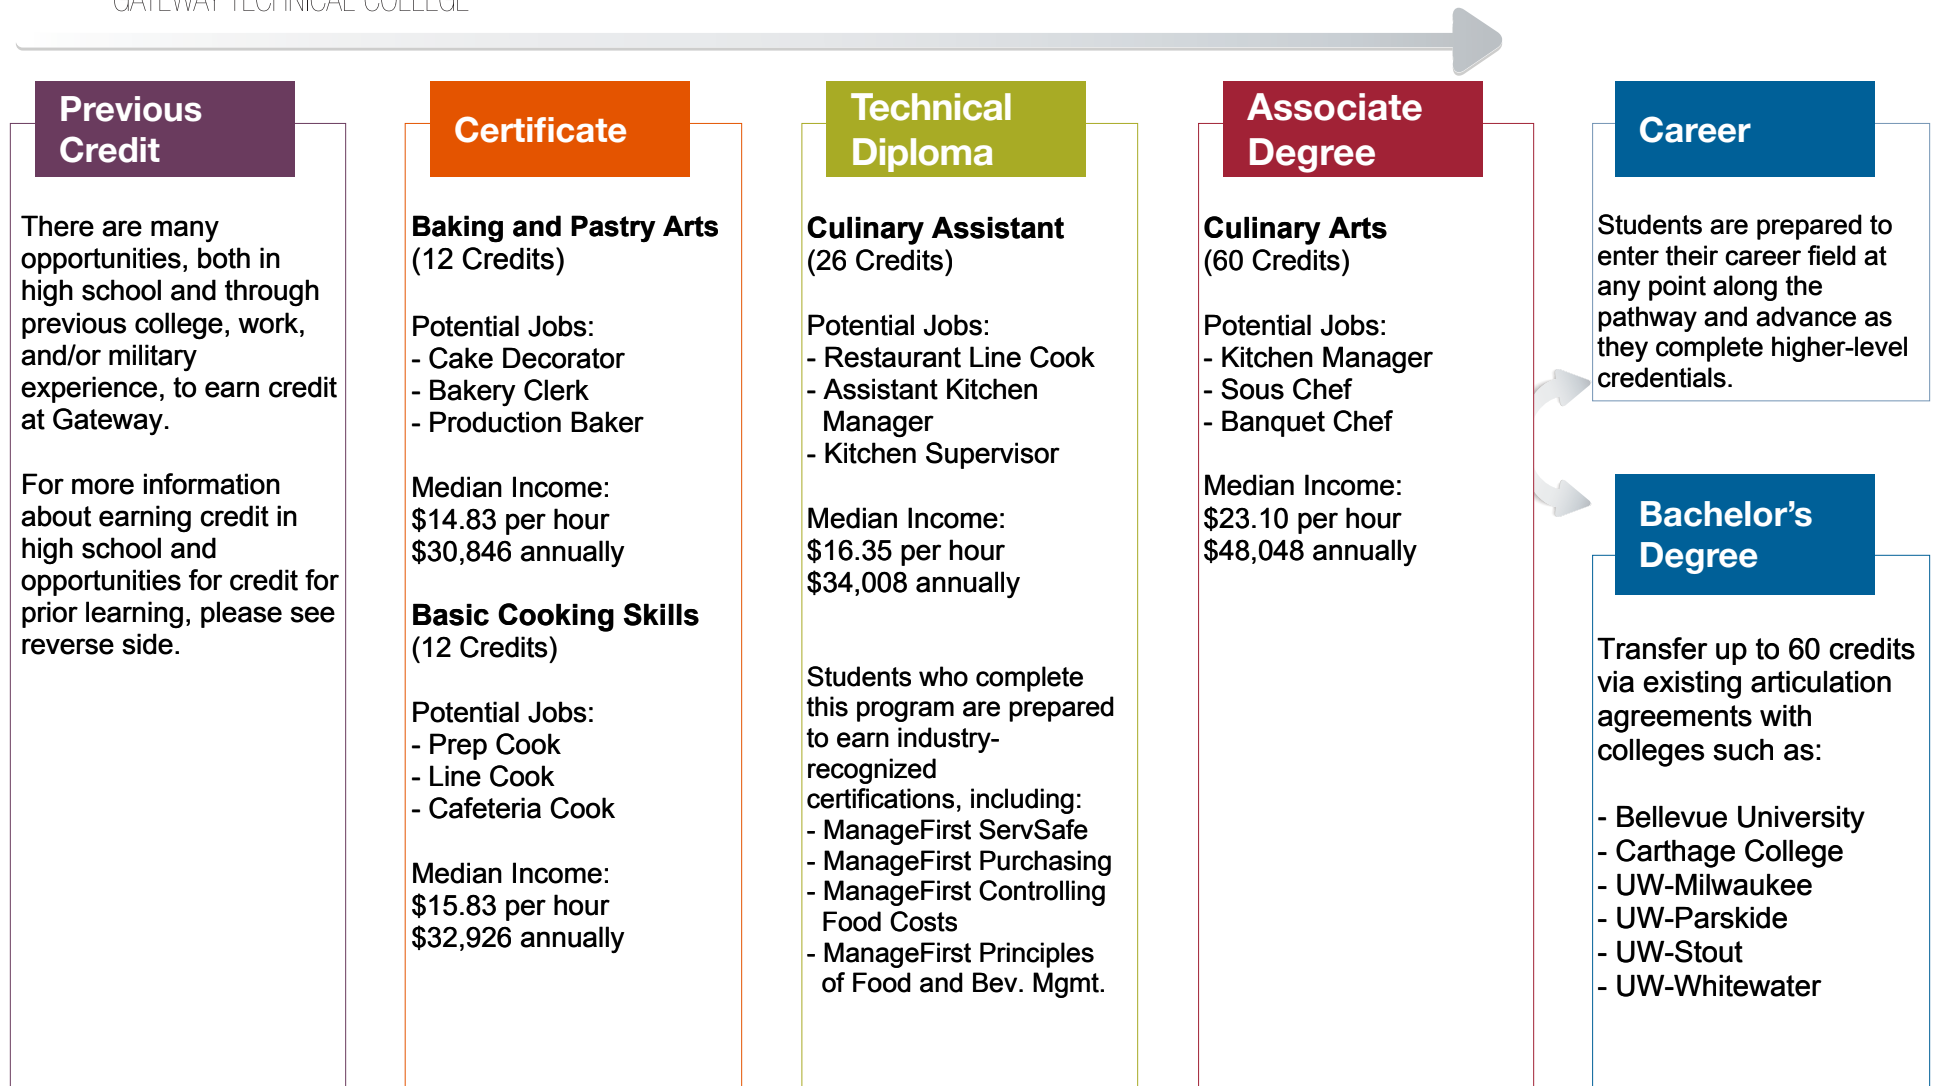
GATEWAY TECHNICAL COLLEGE

Previous Credit

There are many opportunities, both in high school and through previous college, work, and/or military experience, to earn credit at Gateway.

For more information about earning credit in high school and opportunities for credit for prior learning, please see reverse side.

Certificate

**Baking and Pastry Arts**
(12 Credits)

Potential Jobs:
- Cake Decorator
- Bakery Clerk
- Production Baker

Median Income:
$14.83 per hour
$30,846 annually

**Basic Cooking Skills**
(12 Credits)

Potential Jobs:
- Prep Cook
- Line Cook
- Cafeteria Cook

Median Income:
$15.83 per hour
$32,926 annually

Technical Diploma

**Culinary Assistant**
(26 Credits)

Potential Jobs:
- Restaurant Line Cook
- Assistant Kitchen Manager
- Kitchen Supervisor

Median Income:
$16.35 per hour
$34,008 annually

Students who complete this program are prepared to earn industry-recognized certifications, including:
- ManageFirst ServSafe
- ManageFirst Purchasing
- ManageFirst Controlling Food Costs
- ManageFirst Principles of Food and Bev. Mgmt.

Associate Degree

**Culinary Arts**
(60 Credits)

Potential Jobs:
- Kitchen Manager
- Sous Chef
- Banquet Chef

Median Income:
$23.10 per hour
$48,048 annually

Career

Students are prepared to enter their career field at any point along the pathway and advance as they complete higher-level credentials.

Bachelor’s Degree

Transfer up to 60 credits via existing articulation agreements with colleges such as:

- Bellevue University
- Carthage College
- UW-Milwaukee
- UW-Parkside
- UW-Stout
- UW-Whitewater